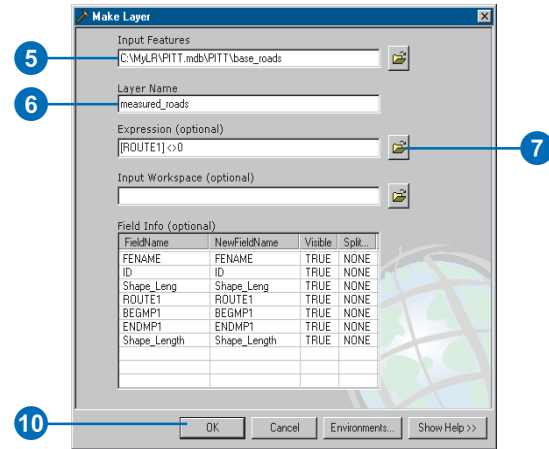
Make Layer

5

Input Features

C:\MyLR\PITT.mdb\PITT\base_roads

6

Layer Name

measured_roads

Expression (optional)

[ROUTE1] <>0

7

Input Workspace (optional)

Field Info (optional)

| FieldName | NewFieldName | Visible | Split... |
|---|---|---|---|
| FENAME | FENAME | TRUE | NONE |
| ID | ID | TRUE | NONE |
| Shape_Leng | Shape_Leng | TRUE | NONE |
| ROUTE1 | ROUTE1 | TRUE | NONE |
| BEGMP1 | BEGMP1 | TRUE | NONE |
| ENDMP1 | ENDMP1 | TRUE | NONE |
| Shape_Length | Shape_Length | TRUE | NONE |

10

OK

Cancel

Environments...

Show Help >>